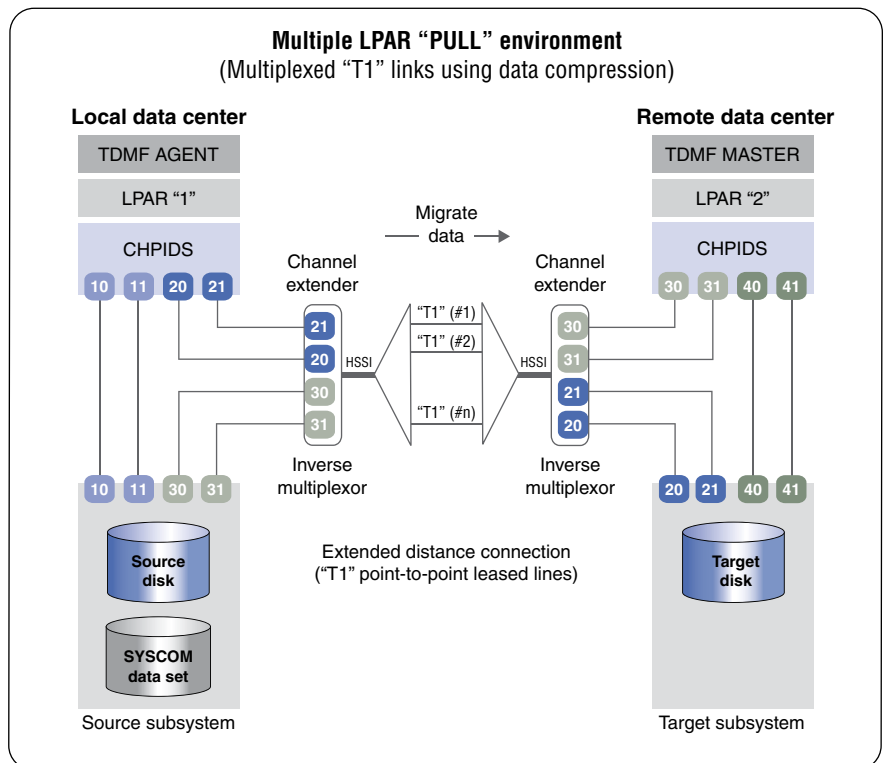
Multiple LPAR “PULL” environment
(Multiplexed “T1” links using data compression)

Local data center

TDMF AGENT

LPAR “1”

CHPIDS

10 11 20 21

Remote data center

TDMF MASTER

LPAR “2”

CHPIDS

30 31 40 41

Migrate data

Channel extender

Channel extender

21
20
30
31

HSSI

“T1” (#1)
“T1” (#2)
“T1” (#n)

HSSI

30
31
21
20

Inverse multiplexor

Inverse multiplexor

10 11 30 31

20 21 40 41

Source disk

SYSCOM data set

Extended distance connection
(“T1” point-to-point leased lines)

Target disk

Source subsystem

Target subsystem